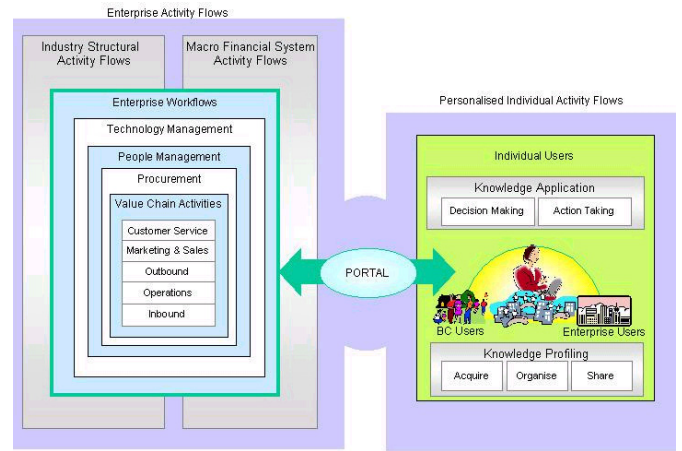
Enterprise Activity Flows

Industry Structural Activity Flows

Macro Financial System Activity Flows

Enterprise Workflows

Technology Management

People Management

Procurement

Value Chain Activities

Customer Service

Marketing & Sales

Outbound

Operations

Inbound

PORTAL

Personalised Individual Activity Flows

Individual Users

Knowledge Application

Decision Making

Action Taking

BC Users

Enterprise Users

Knowledge Profiling

Acquire

Organise

Share